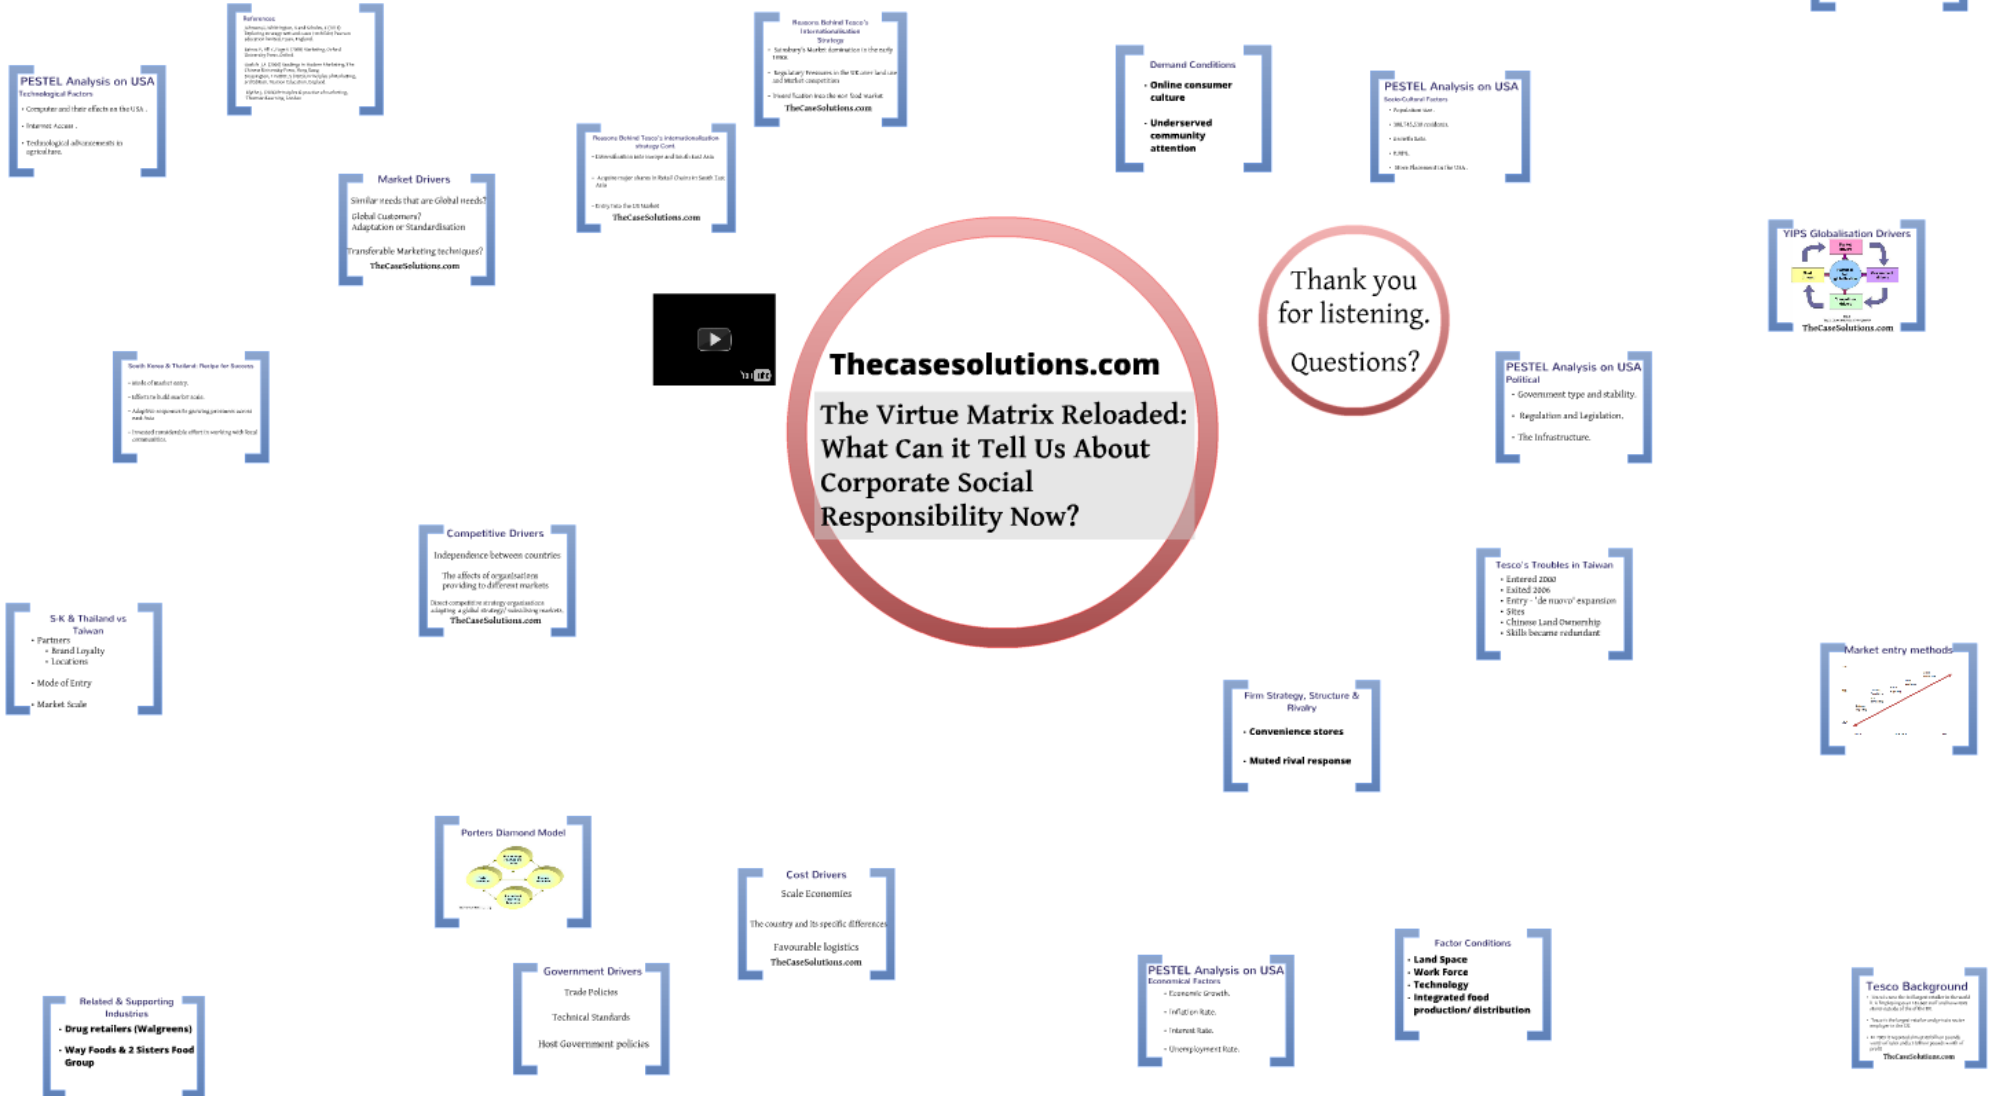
References
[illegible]

PESTEL Analysis on USA
Technological Factors
- Computer and their effects on the USA.
- Internet Access.
- Technological advancements in agriculture.

Reasons Behind Tesco's Internationalisation Strategy
- Sainsbury's Market domination in the early 1990s
- Regulatory Pressures in the UK over land use and Market competition
- Inward fixation into the non food market
TheCaseSolutions.com

Reasons Behind Tesco's Internationalisation strategy Cont.
- Diversification into Europe and South East Asia
- Acquire major shares in Retail Chains in South East Asia
- Entry into the US Market
TheCaseSolutions.com

Demand Conditions
- Online consumer culture
- Underserved community attention

PESTEL Analysis on USA
Socio-Cultural Factors
- Population size.
- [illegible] residents.
- Growth Rate.
- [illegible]
- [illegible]

Market Drivers
Similar needs that are Global needs?
Global Customers?
Adaptation or Standardisation
Transferable Marketing techniques?
TheCaseSolutions.com

Thank you for listening.
Questions?

YIPS Globalisation Drivers
TheCaseSolutions.com

Thecasesolutions.com
The Virtue Matrix Reloaded: What Can it Tell Us About Corporate Social Responsibility Now?

South Korea & Thailand: Recipe for Success
- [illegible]
- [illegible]
- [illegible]
- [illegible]

PESTEL Analysis on USA
Political
- Government type and stability.
- Regulation and Legislation.
- The Infrastructure.

Competitive Drivers
Independence between countries
The affects of organisations providing to different markets
Direct competitive strategy organisations adopting a global strategy/ subsidising markets.
TheCaseSolutions.com

Tesco's Troubles in Taiwan
- Entered 2000
- Exited 2006
- Entry - 'de nuovo' expansion
- Sites
- Chinese Land Ownership
- Skills became redundant

S-K & Thailand vs Taiwan
- Partners
- Brand Loyalty
- Locations
- Mode of Entry
- Market Scale

Market entry methods

Firm Strategy, Structure & Rivalry
- Convenience stores
- Muted rival response

Porters Diamond Model

Cost Drivers
Scale Economies
The country and its specific differences
Favourable logistics
TheCaseSolutions.com

Government Drivers
Trade Policies
Technical Standards
Host Government policies

PESTEL Analysis on USA
Economical Factors
- Economic Growth.
- Inflation Rate.
- Interest Rate.
- Unemployment Rate.

Factor Conditions
- Land Space
- Work Force
- Technology
- Integrated food production/ distribution

Tesco Background
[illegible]
TheCaseSolutions.com

Related & Supporting Industries
- Drug retailers (Walgreens)
- Way Foods & 2 Sisters Food Group